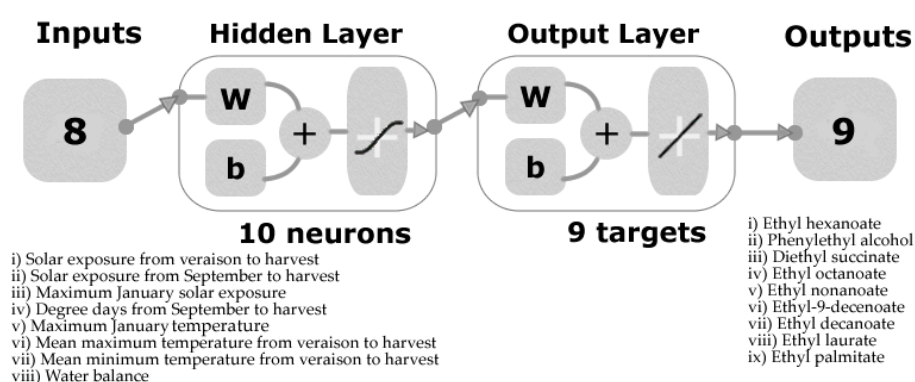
Inputs

Hidden Layer

Output Layer

Outputs

8

W

b

+

W

b

+

9

10 neurons

9 targets

i) Solar exposure from veraison to harvest
ii) Solar exposure from September to harvest
iii) Maximum January solar exposure
iv) Degree days from September to harvest
v) Maximum January temperature
vi) Mean maximum temperature from veraison to harvest
vii) Mean minimum temperature from veraison to harvest
viii) Water balance

i) Ethyl hexanoate
ii) Phenylethyl alcohol
iii) Diethyl succinate
iv) Ethyl octanoate
v) Ethyl nonanoate
vi) Ethyl-9-decenoate
vii) Ethyl decanoate
viii) Ethyl laurate
ix) Ethyl palmitate